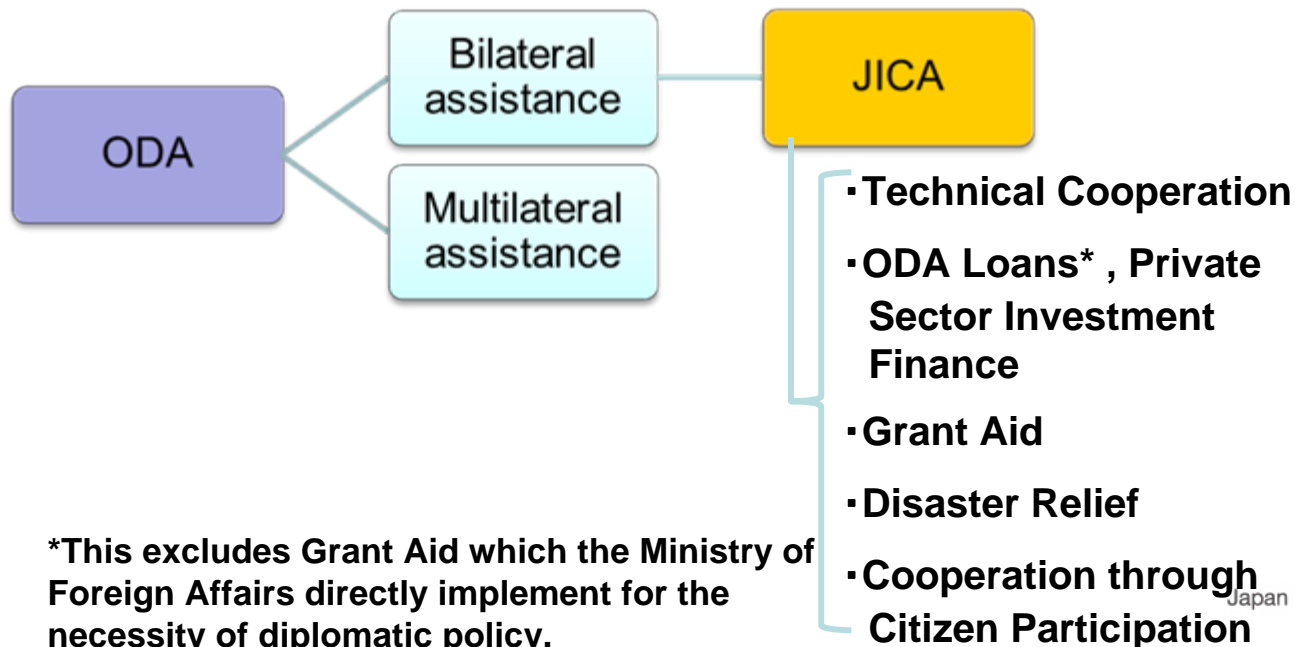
ODA

Bilateral assistance

Multilateral assistance

JICA

･Technical Cooperation

･ODA Loans* , Private Sector Investment Finance

･Grant Aid

･Disaster Relief

･Cooperation through Citizen Participation

Japan

*This excludes Grant Aid which the Ministry of Foreign Affairs directly implement for the necessity of diplomatic policy.